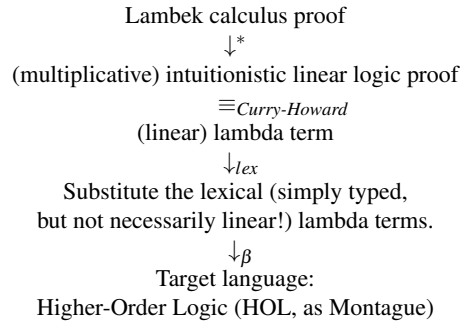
Lambek calculus proof

$\downarrow^*$

(multiplicative) intuitionistic linear logic proof

$\equiv_{Curry\text{-}Howard}$

(linear) lambda term

$\downarrow_{lex}$

Substitute the lexical (simply typed, but not necessarily linear!) lambda terms.

$\downarrow_{\beta}$

Target language:
Higher-Order Logic (HOL, as Montague)